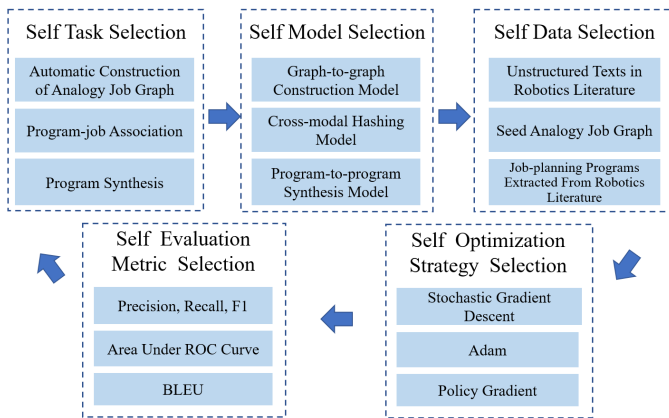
Self Task Selection

Automatic Construction of Analogy Job Graph

Program-job Association

Program Synthesis

Self Model Selection

Graph-to-graph Construction Model

Cross-modal Hashing Model

Program-to-program Synthesis Model

Self Data Selection

Unstructured Texts in Robotics Literature

Seed Analogy Job Graph

Job-planning Programs Extracted From Robotics Literature

Self Optimization Strategy Selection

Stochastic Gradient Descent

Adam

Policy Gradient

Self Evaluation Metric Selection

Precision, Recall, F1

Area Under ROC Curve

BLEU